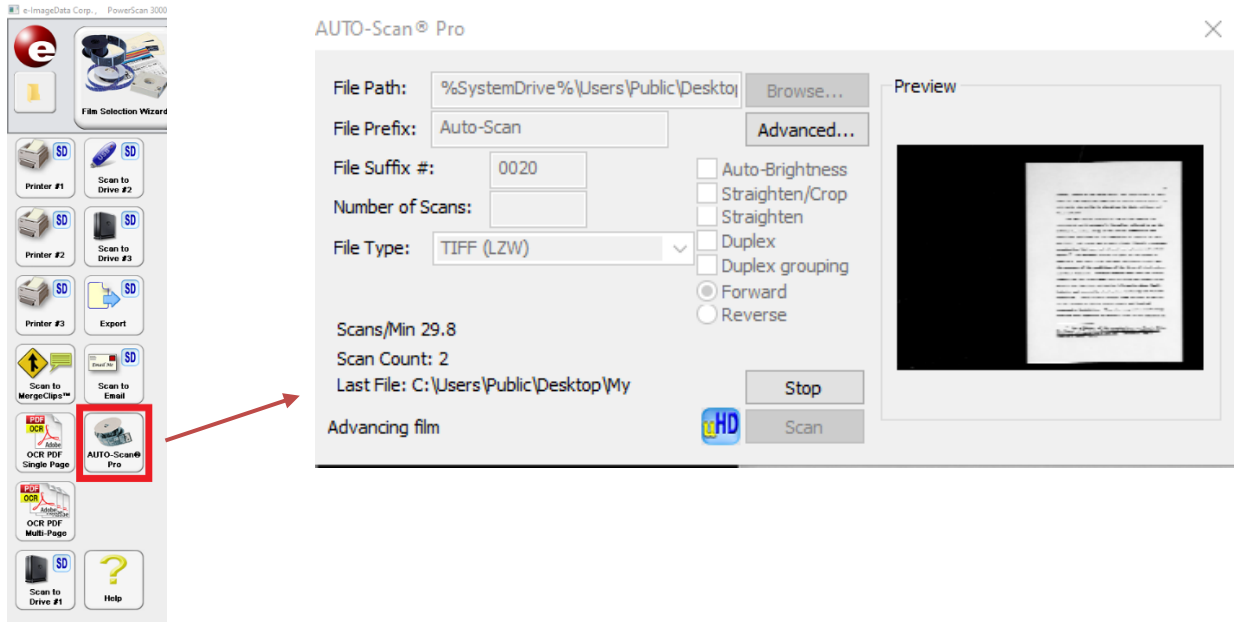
e-ImageData Corp., PowerScan 3000

e

Film Selection Wizard

SD
Printer #1

SD
Scan to Drive #2

SD
Printer #2

SD
Scan to Drive #3

SD
Printer #3

SD
Export

Scan to MergeClips™

SD
Email Me
Scan to Email

PDF
OCR
Adobe
OCR PDF Single Page

AUTO-Scan® Pro

PDF
OCR
Adobe
OCR PDF Multi-Page

SD
Scan to Drive #1

?
Help

AUTO-Scan® Pro

File Path: %SystemDrive%\Users\Public\Deskto|
Browse...

File Prefix: Auto-Scan
Advanced...

File Suffix #: 0020

Number of Scans:

File Type: TIFF (LZW)

Auto-Brightness
Straighten/Crop
Straighten
Duplex
Duplex grouping
Forward
Reverse

Preview

Scans/Min 29.8
Scan Count: 2
Last File: C:\Users\Public\Desktop\My

Stop

Advancing film

uHD

Scan